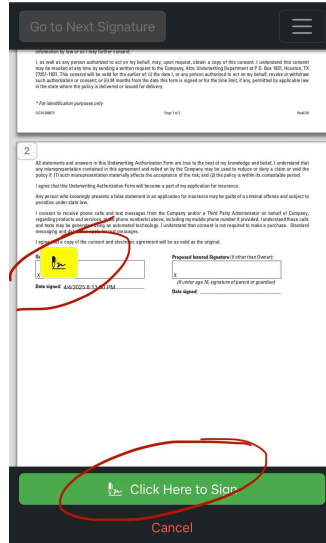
Go to Next Signature

information by law or as I may further consent.

I, as well as any person authorized to act on my behalf, may, upon request, obtain a copy of this consent. I understand this consent may be revoked at any time by sending a written request to the Company, Attn: Underwriting Department at P.O. Box 1831, Houston, TX 77251-1831. This consent will be valid for the earlier of: (i) the date I, or any person authorized to act on my behalf, revoke or withdraw such authorization or consent; or (ii) 36 months from the date this form is signed or for the time limit, if any, permitted by applicable law in the state where the policy is delivered or issued for delivery.

* For identification purposes only

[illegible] Page 1 of 2 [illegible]

2

All statements and answers in this Underwriting Authorization Form are true to the best of my knowledge and belief. I understand that any misrepresentation contained in this agreement and relied on by the Company may be used to reduce or deny a claim or void the policy if: (1) such misrepresentation materially affects the acceptance of the risk; and (2) the policy is within its contestable period.

I agree that this Underwriting Authorization Form will become a part of my application for insurance.

Any person who knowingly presents a false statement in an application for insurance may be guilty of a criminal offense and subject to penalties under state law.

I consent to receive phone calls and text messages from the Company and/or a Third Party Administrator on behalf of Company, regarding products and services, at the phone number(s) above, including my mobile phone number if provided. I understand these calls and texts may be generated using an automated technology. I understand that consent is not required to make a purchase. Standard messaging and data rates may apply.

I agree that a copy of the consent and electronic agreement will be as valid as the original.

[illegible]

X

Date signed: 4/4/2025 8:13:40 PM

Proposed Insured Signature (if other than Owner):

X

(If under age 16, signature of parent or guardian)

Date signed:

Click Here to Sign

Cancel